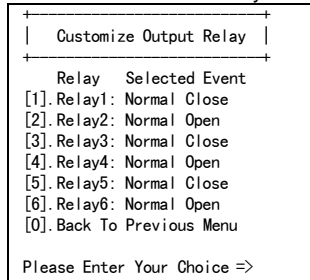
+--------------------------------+
| Customize Output Relay |
+--------------------------------+
Relay Selected Event
[1].Relay1: Normal Close
[2].Relay2: Normal Open
[3].Relay3: Normal Close
[4].Relay4: Normal Open
[5].Relay5: Normal Close
[6].Relay6: Normal Open
[0].Back To Previous Menu

Please Enter Your Choice =>